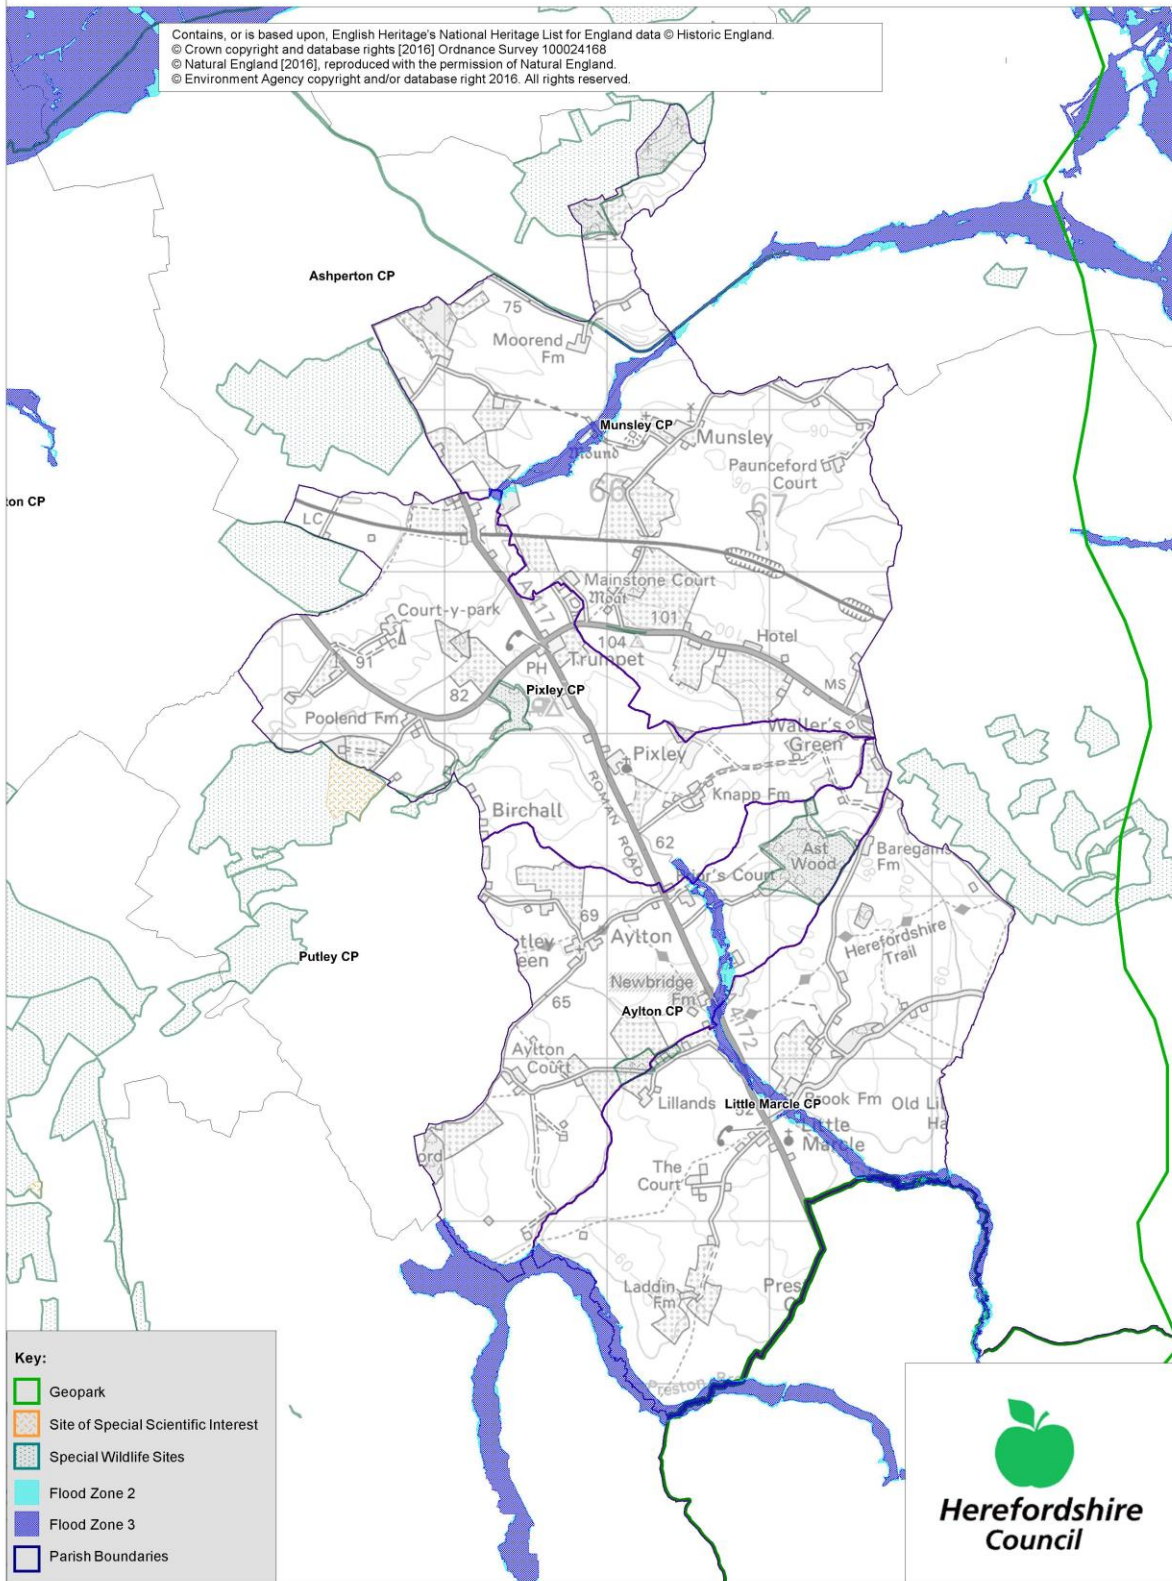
Contains, or is based upon, English Heritage's National Heritage List for England data © Historic England.
© Crown copyright and database rights [2016] Ordnance Survey 100024168
© Natural England [2016], reproduced with the permission of Natural England.
© Environment Agency copyright and/or database right 2016. All rights reserved.

Ashperton CP

75
Moorend Fm

Munsley CP
Munsley
Pauncefords Court
90
66
67

ton CP

LC
Mainstone Court
Moat
101
A417
Court-y-park
104
Hotel
Trumpet
PH
91
82
Pixley CP
MS
Poolend Fm
Waller's Green
Pixley
Knapp Fm
Birchall
ROMAN ROAD
62
Ast Wood
Baregain Fm
r's Court
69
Aylton
Herefordshire Trail
Putley CP
Newbridge Fm
65
Aylton CP
A4172
Aylton Court
Lillands
Little Marcle CP
ook Fm
Old Li
Ha
52
Little Marcle
The Court
Laddin Fm
Pres
Preston

Key:
Geopark
Site of Special Scientific Interest
Special Wildlife Sites
Flood Zone 2
Flood Zone 3
Parish Boundaries

Herefordshire Council